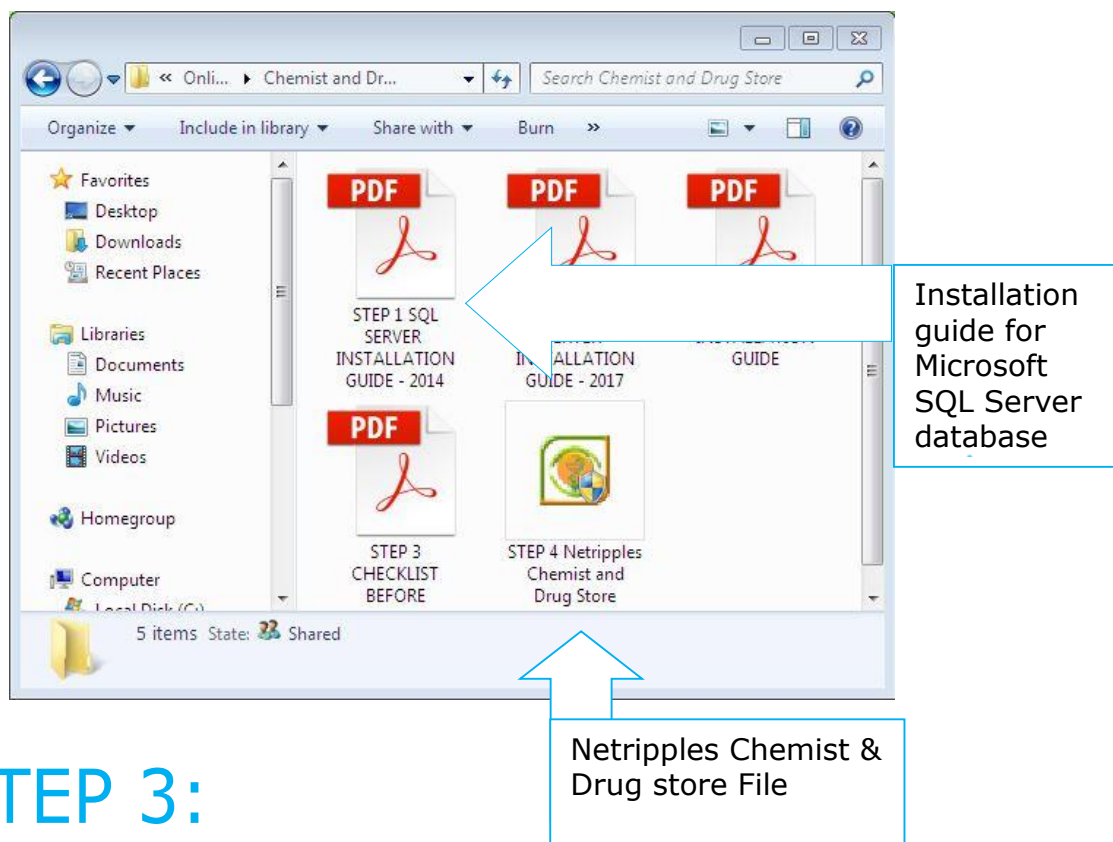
« Onli... ▸ Chemist and Dr...

Search Chemist and Drug Store

Organize ▾ Include in library ▾ Share with ▾ Burn »

Favorites
Desktop
Downloads
Recent Places

Libraries
Documents
Music
Pictures
Videos

Homegroup

Computer
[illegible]

PDF
STEP 1 SQL SERVER INSTALLATION GUIDE - 2014

PDF
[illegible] I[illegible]ALLATION GUIDE - 2017

PDF
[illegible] GUIDE

PDF
STEP 3 CHECKLIST BEFORE

STEP 4 Netripples Chemist and Drug Store

5 items State: Shared

Installation guide for Microsoft SQL Server database

Netripples Chemist & Drug store File

TEP 3: